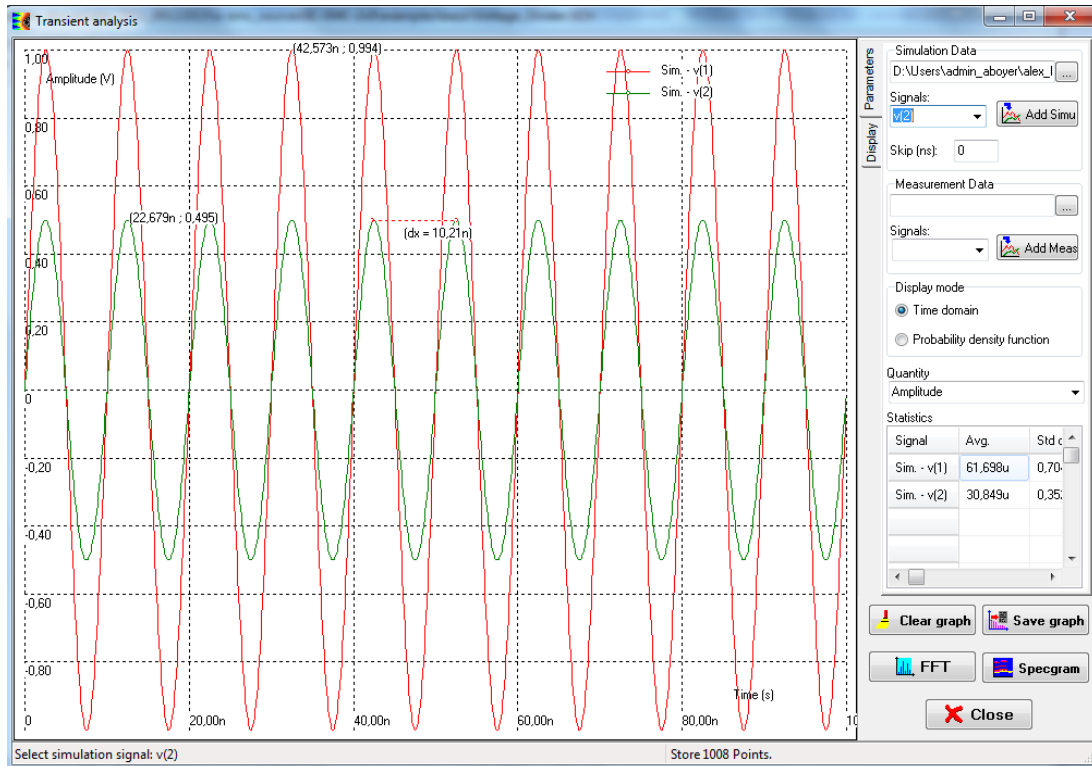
Transient analysis

1,00
Amplitude (V)
(42,573n ; 0,994)
Sim. - v(1)
Sim. - v(2)
0,80
0,60
(22,679n ; 0,495)
(dx = 10,21n)
0,40
0,20
0
-0,20
-0,40
-0,60
-0,80
Time (s)
0
20,00n
40,00n
60,00n
80,00n
10

Parameters
Display

Simulation Data
D:\Users\admin_aboyer\alex_l ...
Signals:
v(2)
Add Simu
Skip (ns): 0

Measurement Data
...
Signals:
Add Meas

Display mode
Time domain
Probability density function

Quantity
Amplitude

Statistics

| Signal | Avg. | Std d |
|---|---|---|
| Sim. - v(1) | 61,698u | 0,704 |
| Sim. - v(2) | 30,849u | 0,352 |

Clear graph
Save graph
FFT
Specgram
Close

Select simulation signal: v(2)
Store 1008 Points.